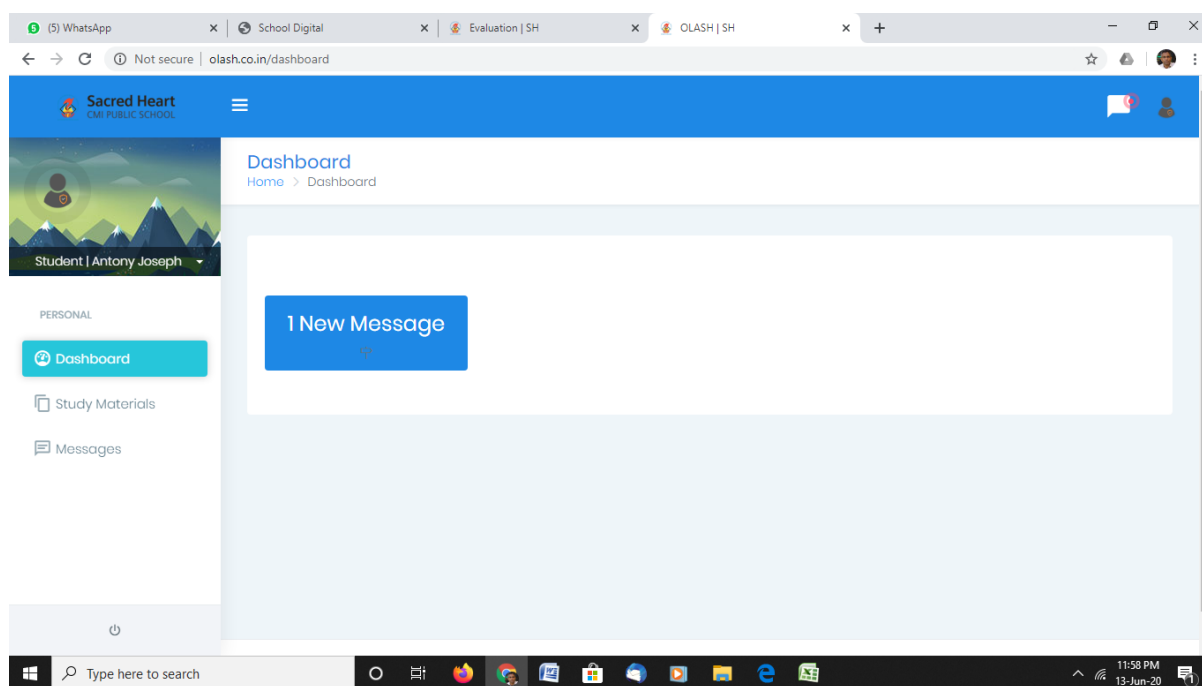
(5) WhatsApp
School Digital
Evaluation | SH
OLASH | SH

Not secure | olash.co.in/dashboard

Sacred Heart
CMI PUBLIC SCHOOL

Student | Antony Joseph

PERSONAL
Dashboard
Study Materials
Messages

Dashboard
Home > Dashboard

1 New Message

Type here to search

11:58 PM
13-Jun-20